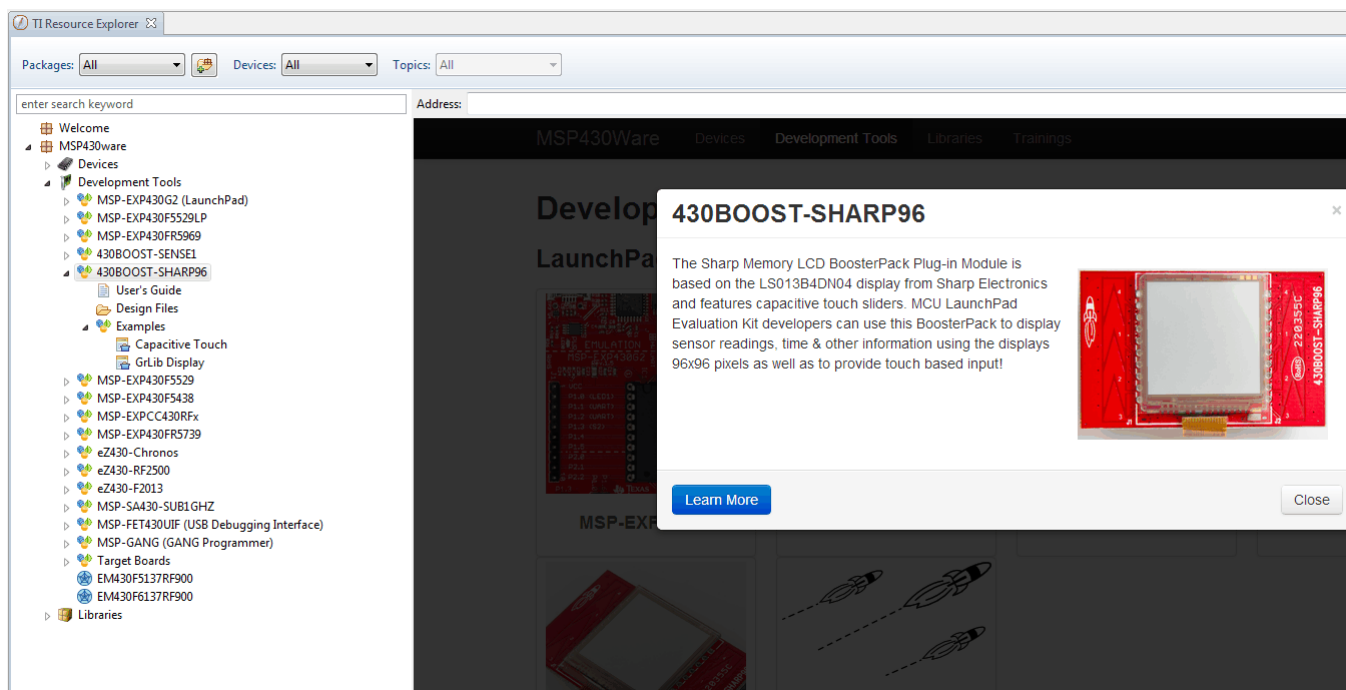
TI Resource Explorer

Packages: All
Devices: All
Topics: All

enter search keyword

Address:

Welcome
MSP430ware
Devices
Development Tools
MSP-EXP430G2 (LaunchPad)
MSP-EXP430F5529LP
MSP-EXP430FR5969
430BOOST-SENSE1
430BOOST-SHARP96
User's Guide
Design Files
Examples
Capacitive Touch
GrLib Display
MSP-EXP430F5529
MSP-EXP430F5438
MSP-EXPCC430RFx
MSP-EXP430FR5739
eZ430-Chronos
eZ430-RF2500
eZ430-F2013
MSP-SA430-SUB1GHZ
MSP-FET430UIF (USB Debugging Interface)
MSP-GANG (GANG Programmer)
Target Boards
EM430F5137RF900
EM430F6137RF900
Libraries

MSP430Ware Devices Development Tools Libraries Trainings

Develop

LaunchPa

MSP-EXF

430BOOST-SHARP96

×

The Sharp Memory LCD BoosterPack Plug-in Module is based on the LS013B4DN04 display from Sharp Electronics and features capacitive touch sliders. MCU LaunchPad Evaluation Kit developers can use this BoosterPack to display sensor readings, time & other information using the displays 96x96 pixels as well as to provide touch based input!

430BOOST-SHARP96

Learn More

Close